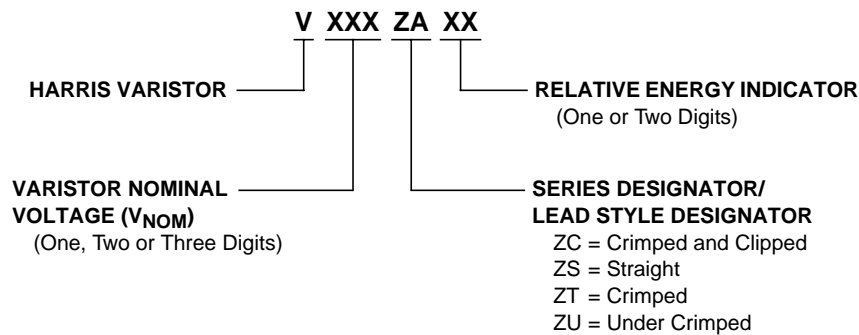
V XXX ZA XX

HARRIS VARISTOR

RELATIVE ENERGY INDICATOR
(One or Two Digits)

VARISTOR NOMINAL VOLTAGE ($V_{NOM}$)
(One, Two or Three Digits)

SERIES DESIGNATOR/
LEAD STYLE DESIGNATOR
ZC = Crimped and Clipped
ZS = Straight
ZT = Crimped
ZU = Under Crimped